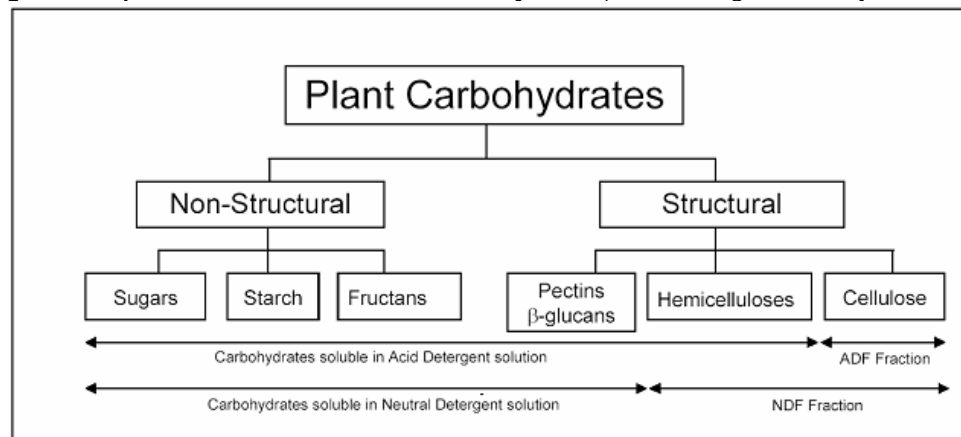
Plant Carbohydrates

Non-Structural

Structural

Sugars

Starch

Fructans

Pectins $\beta$-glucans

Hemicelluloses

Cellulose

Carbohydrates soluble in Acid Detergent solution

ADF Fraction

Carbohydrates soluble in Neutral Detergent solution

NDF Fraction